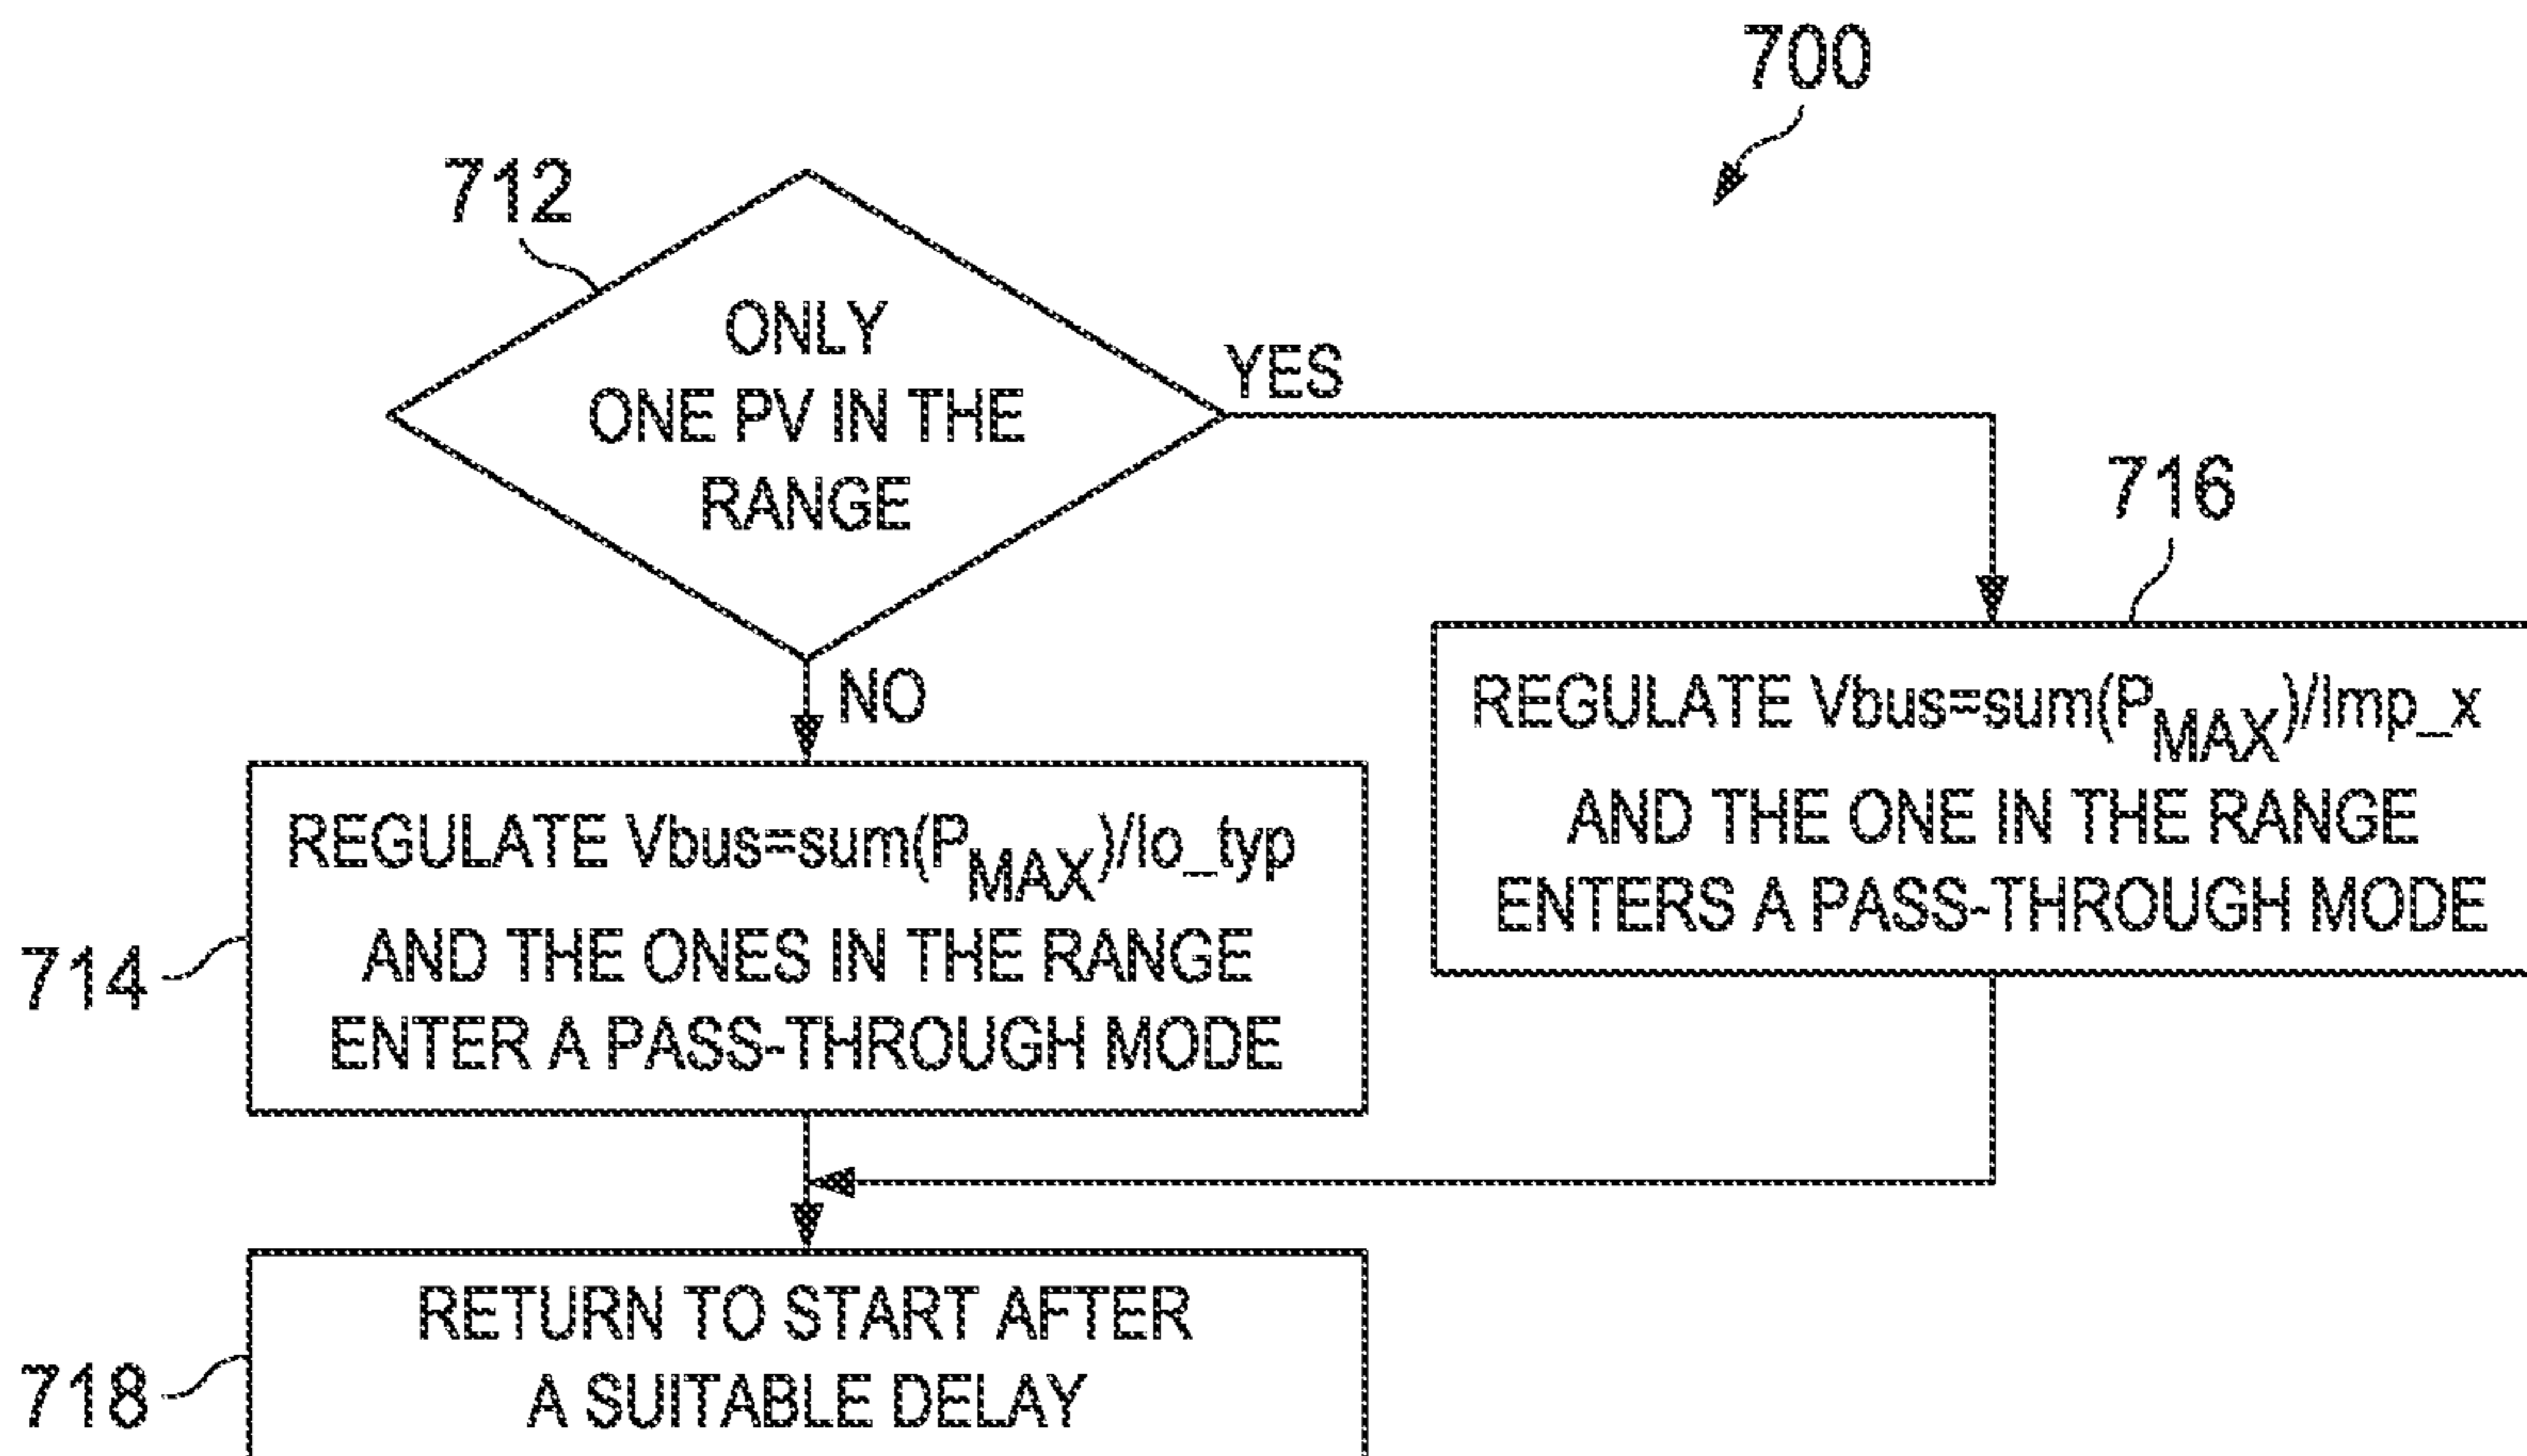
700

712

ONLY ONE PV IN THE RANGE

YES

NO

716

REGULATE Vbus=sum($P_{MAX}$)/Imp_x AND THE ONE IN THE RANGE ENTERS A PASS-THROUGH MODE

714

REGULATE Vbus=sum($P_{MAX}$)/Io_typ AND THE ONES IN THE RANGE ENTER A PASS-THROUGH MODE

718

RETURN TO START AFTER A SUITABLE DELAY